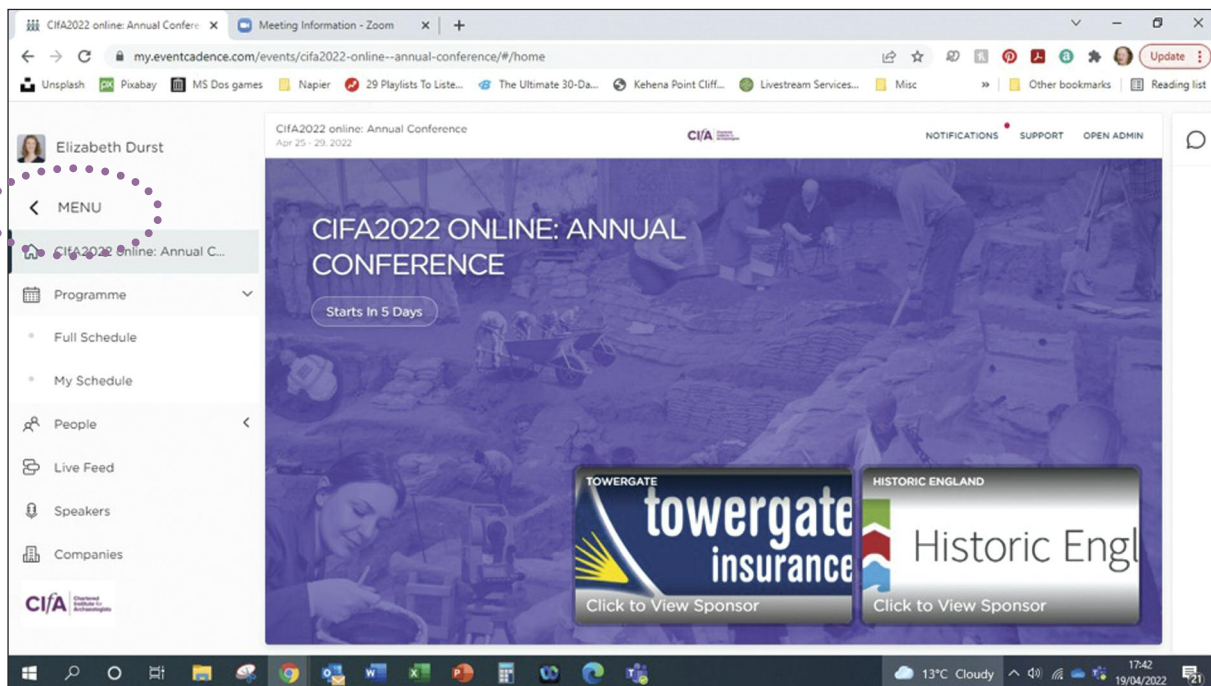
CIfA2022 online: Annual Confere ×
Meeting Information - Zoom ×
+

my.eventcadence.com/events/cifa2022-online--annual-conference/#/home

Update

Unsplash
Pixabay
MS Dos games
Napier
29 Playlists To Liste...
The Ultimate 30-Da...
Kehena Point Cliff...
Livestream Services...
Misc
»
Other bookmarks
Reading list

Elizabeth Durst

MENU

CIfA2022 Online: Annual C...

Programme

Full Schedule

My Schedule

People

Live Feed

Speakers

Companies

CIfA Chartered Institute for Archaeologists

CIfA2022 online: Annual Conference
Apr 25 - 29, 2022

CIfA

NOTIFICATIONS
SUPPORT
OPEN ADMIN

CIFA2022 ONLINE: ANNUAL CONFERENCE

Starts In 5 Days

TOWERGATE
towergate insurance
Click to View Sponsor

HISTORIC ENGLAND
Historic Engl
Click to View Sponsor

13°C Cloudy
17:42
19/04/2022
21